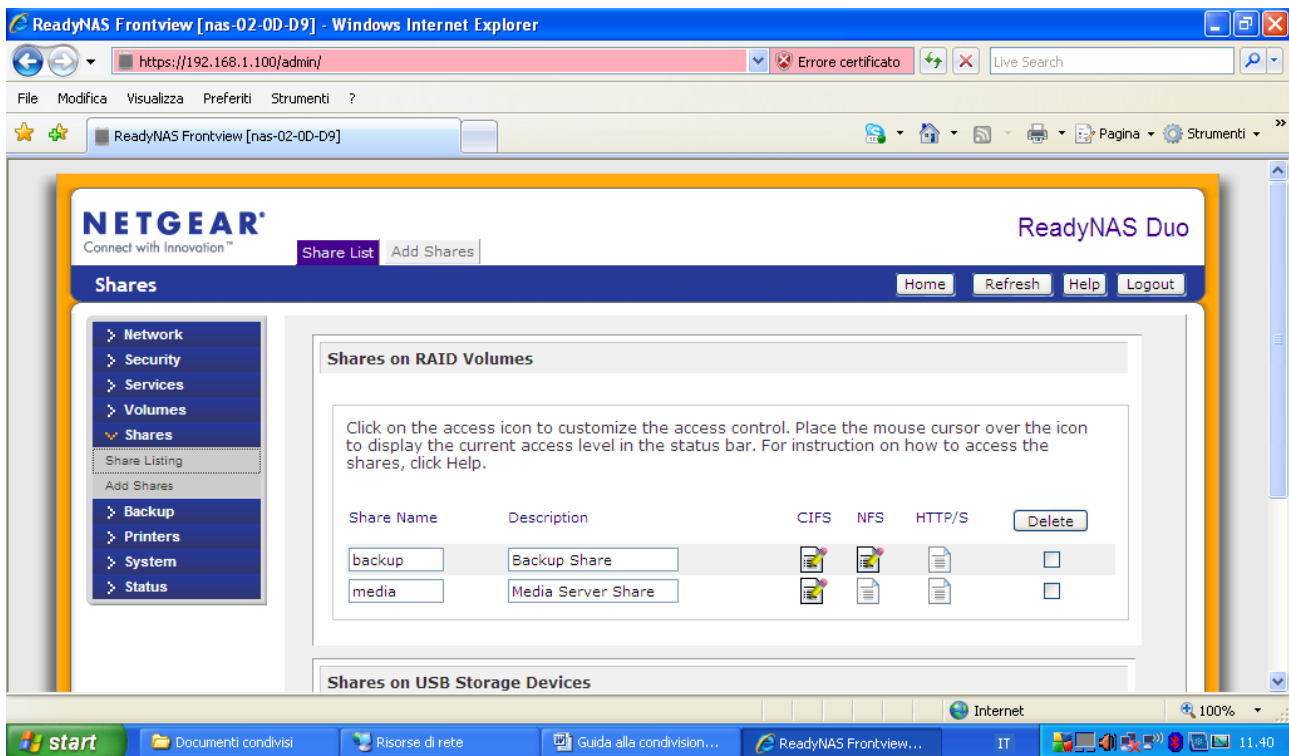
ReadyNAS Frontview [nas-02-0D-D9] - Windows Internet Explorer

https://192.168.1.100/admin/

Errore certificato

Live Search

File Modifica Visualizza Preferiti Strumenti ?

ReadyNAS Frontview [nas-02-0D-D9]

Pagina Strumenti

NETGEAR
Connect with Innovation™

Share List Add Shares

ReadyNAS Duo

Shares

Home Refresh Help Logout

Network
Security
Services
Volumes
Shares
Share Listing
Add Shares
Backup
Printers
System
Status

Shares on RAID Volumes

Click on the access icon to customize the access control. Place the mouse cursor over the icon to display the current access level in the status bar. For instruction on how to access the shares, click Help.

| Share Name | Description | CIFS | NFS | HTTP/S | Delete |
|---|---|---|---|---|---|
| backup | Backup Share | | | | |
| media | Media Server Share | | | | |

Shares on USB Storage Devices

Internet

100%

start

Documenti condivisi

Risorse di rete

Guida alla condivision...

ReadyNAS Frontview...

IT

11.40